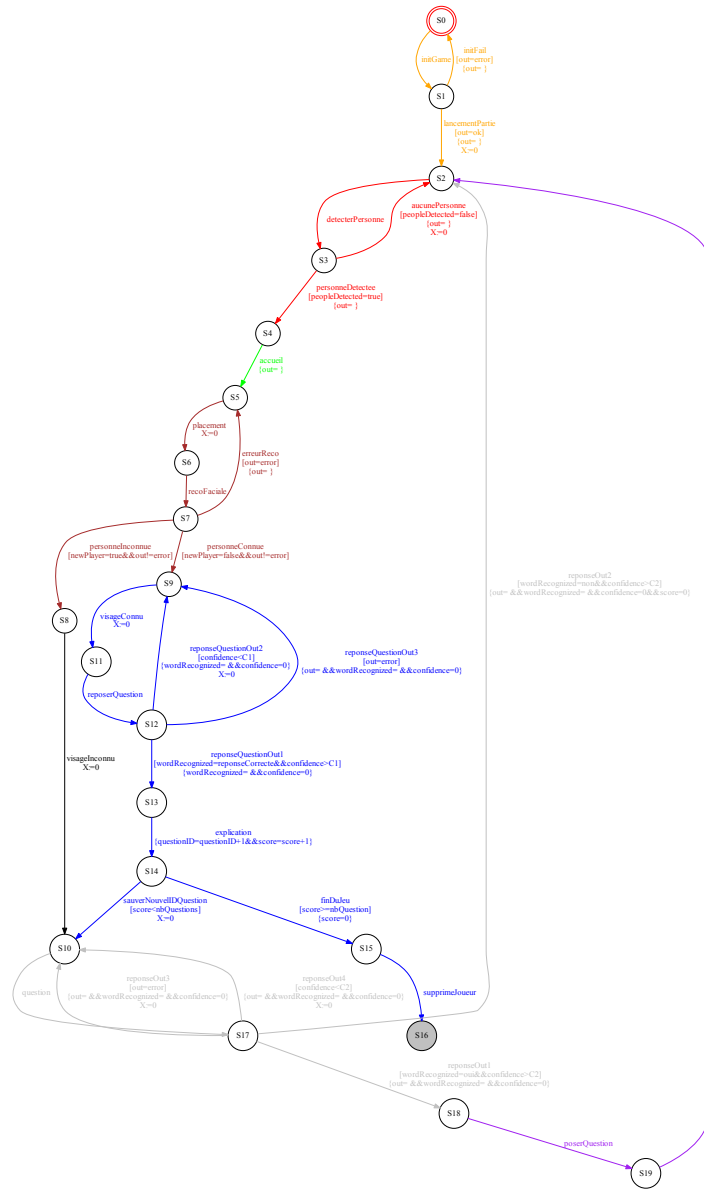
S0

initGame

initFail
[out=error]
[out= ]

S1

lancementPartie
[out=ok]
[out= ]
X=0

S2

detecterPersonne

aucunePersonne
[peopleDetected=false]
[out= ]
X=0

S3

personneDetectee
[peopleDetected=true]
[out= ]

S4

accueil
[out= ]

S5

placement
X=0

erreurReco
[out=error]
[out= ]

S6

recoFaciale

S7

personneInconnue
[newPlayer=true&&out!=error]

personneConnue
[newPlayer=false&&out!=error]

S8

S9

visageConnu
X=0

S11

reposerQuestion

reponseQuestionOut2
[confidence<C1]
[wordRecognized= &&confidence=0]
X=0

reponseQuestionOut3
[out=error]
[out= &&wordRecognized= &&confidence=0]

S12

reponseOut2
[wordRecognized=non&&confidence>C2]
[out= &&wordRecognized= &&confidence=0&&score=0]

visageInconnu
X=0

reponseQuestionOut1
[wordRecognized=reponseCorrecte&&confidence>C1]
[wordRecognized= &&confidence=0]

S13

explication
[questionID=questionID+1&&score=score+1]

S14

sauverNouvellDQuestion
[score<nbQuestions]
X=0

finDuJeu
[score>=nbQuestion]
[score=0]

S10

S15

question

reponseOut3
[out=error]
[out= &&wordRecognized= &&confidence=0]
X=0

reponseOut4
[confidence<C2]
[out= &&wordRecognized= &&confidence=0]
X=0

supprimeJoueur

S17

S16

reponseOut1
[wordRecognized=oui&&confidence>C2]
[out= &&wordRecognized= &&confidence=0]

S18

poserQuestion

S19